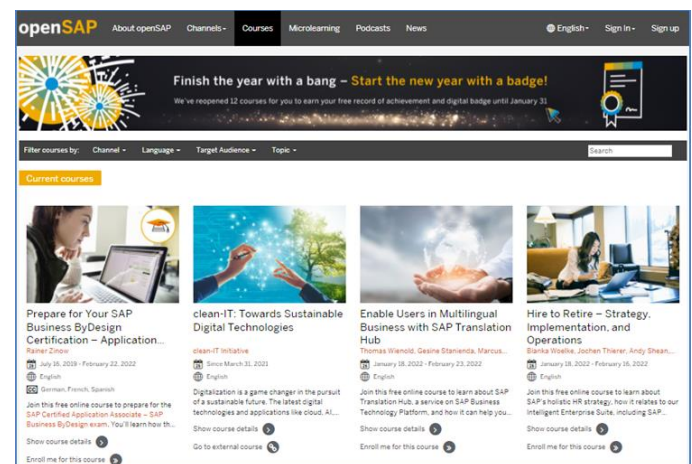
openSAP About openSAP Channels Courses Microlearning Podcasts News English Sign in Sign up

Finish the year with a bang – Start the new year with a badge!

We've reopened 12 courses for you to earn your free record of achievement and digital badge until January 31

Filter courses by: Channel Language Target Audience Topic Search

Current courses

Prepare for Your SAP Business ByDesign Certification – Application...

Rainer Zinow

July 16, 2019 - February 22, 2022

English

German, French, Spanish

Join this free online course to prepare for the SAP Certified Application Associate – SAP Business ByDesign exam. You'll learn how th...

Show course details

Enroll me for this course

clean-IT: Towards Sustainable Digital Technologies

clean-IT Initiative

Since March 31, 2021

English

Digitalization is a game changer in the pursuit of a sustainable future. The latest digital technologies and applications like cloud, AI,...

Show course details

Go to external course

Enable Users in Multilingual Business with SAP Translation Hub

Thomas Wienold, Gesine Stanienda, Marcus...

January 18, 2022 - February 23, 2022

English

Join this free online course to learn about SAP Translation Hub, a service on SAP Business Technology Platform, and how it can help you...

Show course details

Enroll me for this course

Hire to Retire – Strategy, Implementation, and Operations

Bianka Woelke, Jochen Thierer, Andy Shean,...

January 18, 2022 - February 16, 2022

English

Join this free online course to learn about SAP's holistic HR strategy, how it relates to our Intelligent Enterprise Suite, including SAP...

Show course details

Enroll me for this course